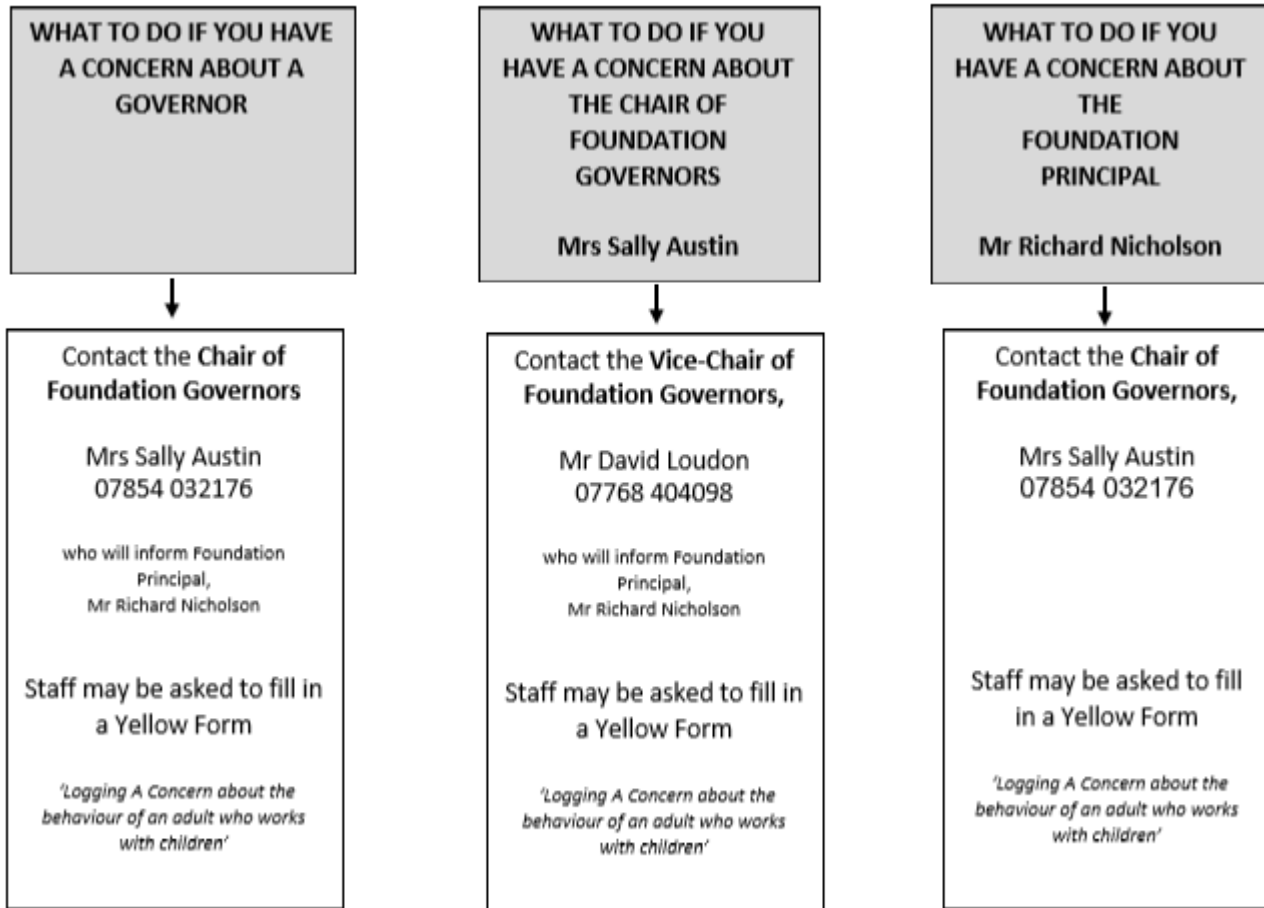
WHAT TO DO IF YOU HAVE A CONCERN ABOUT A GOVERNOR

Contact the **Chair of Foundation Governors**

Mrs Sally Austin
07854 032176

who will inform Foundation Principal,
Mr Richard Nicholson

Staff may be asked to fill in a Yellow Form

*'Logging A Concern about the behaviour of an adult who works with children'*

WHAT TO DO IF YOU HAVE A CONCERN ABOUT THE CHAIR OF FOUNDATION GOVERNORS

Mrs Sally Austin

Contact the **Vice-Chair of Foundation Governors,**

Mr David Loudon
07768 404098

who will inform Foundation Principal,
Mr Richard Nicholson

Staff may be asked to fill in a Yellow Form

*'Logging A Concern about the behaviour of an adult who works with children'*

WHAT TO DO IF YOU HAVE A CONCERN ABOUT THE FOUNDATION PRINCIPAL

Mr Richard Nicholson

Contact the **Chair of Foundation Governors,**

Mrs Sally Austin
07854 032176

Staff may be asked to fill in a Yellow Form

*'Logging A Concern about the behaviour of an adult who works with children'*